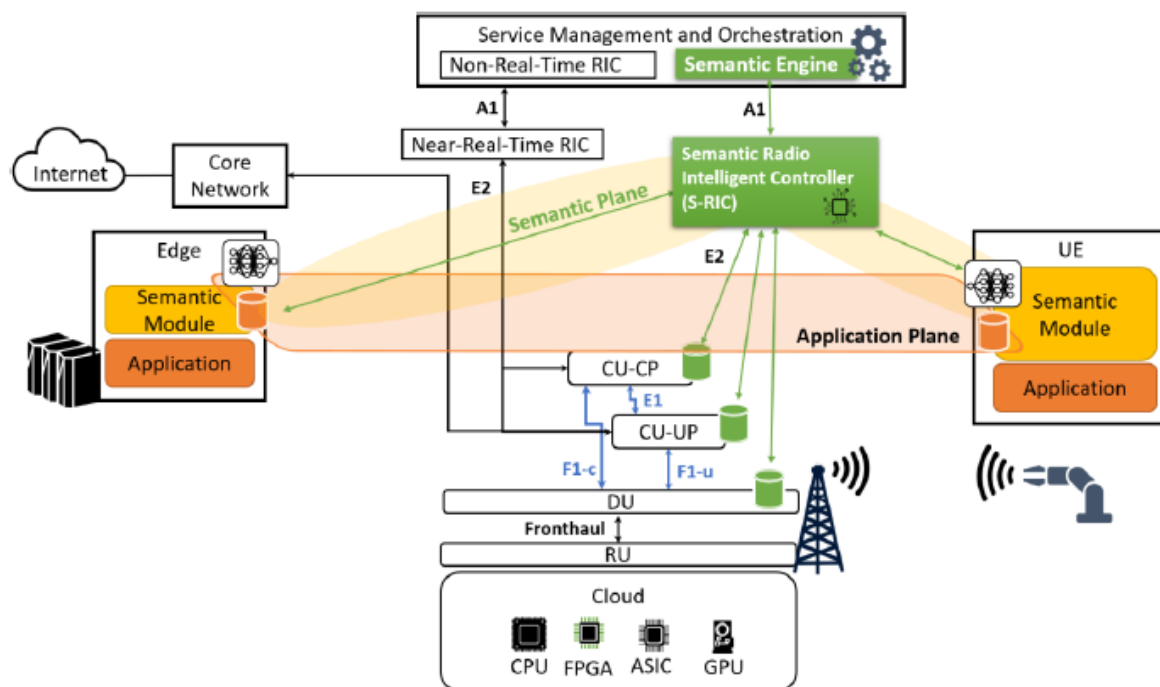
Service Management and Orchestration

Non-Real-Time RIC

Semantic Engine

A1

A1

Near-Real-Time RIC

Semantic Radio Intelligent Controller (S-RIC)

Internet

Core Network

E2

Semantic Plane

Edge

Semantic Module

Application

E2

UE

Semantic Module

Application Plane

Application

CU-CP

E1

CU-UP

F1-c

F1-u

DU

Fronthaul

RU

Cloud

CPU

FPGA

ASIC

GPU